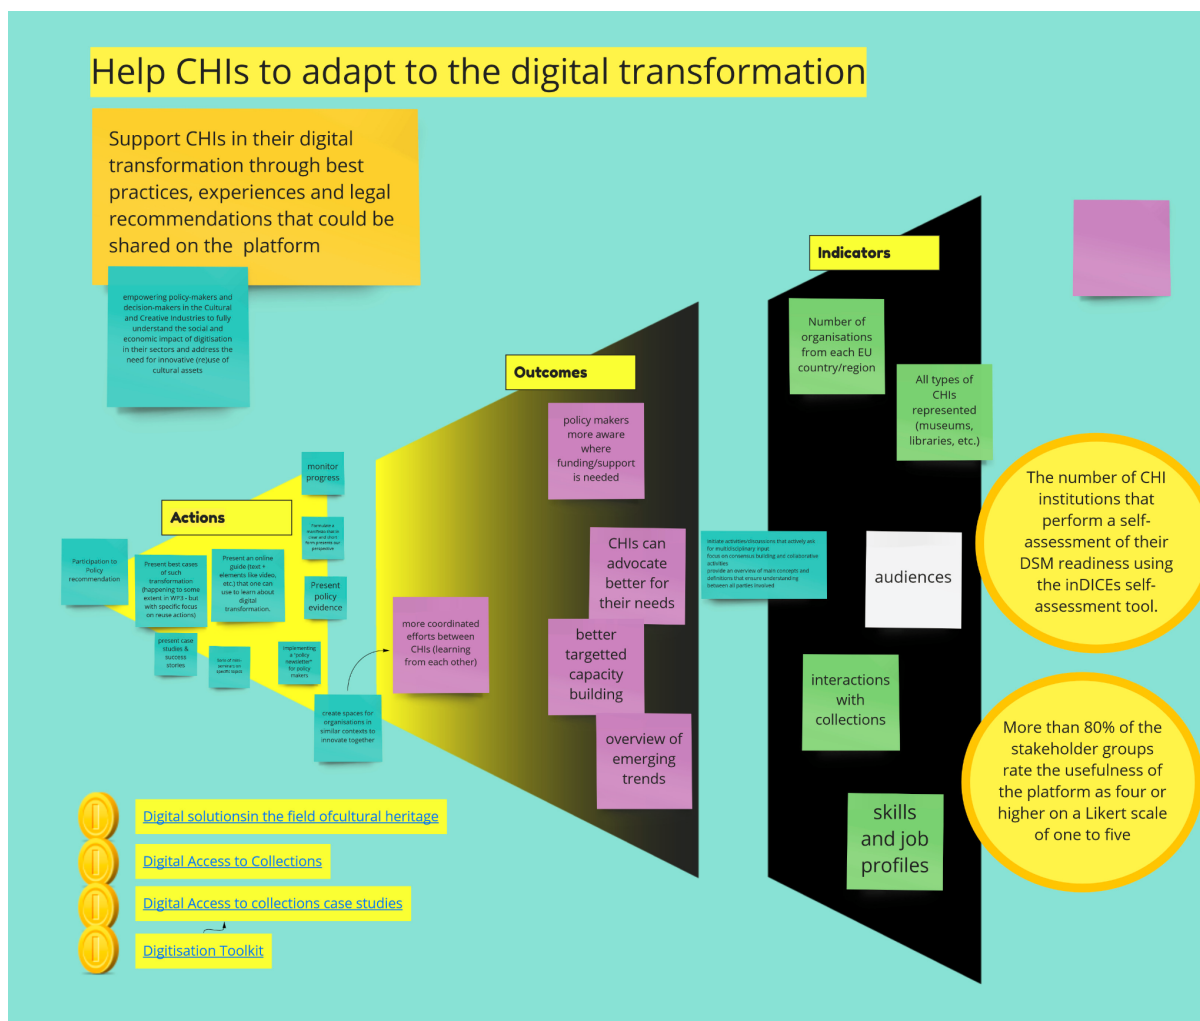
Help CHIs to adapt to the digital transformation

Support CHIs in their digital transformation through best practices, experiences and legal recommendations that could be shared on the platform

empowering policy-makers and decision-makers in the Cultural and Creative Industries to fully understand the social and economic impact of digitisation in their sectors and address the need for innovative (re)use of cultural assets

Indicators

Number of organisations from each EU country/region

All types of CHIs represented (museums, libraries, etc.)

The number of CHI institutions that perform a self-assessment of their DSM readiness using the inDICEs self-assessment tool.

Outcomes

policy makers more aware where funding/support is needed

CHIs can advocate better for their needs

better targetted capacity building

overview of emerging trends

more coordinated efforts between CHIs (learning from each other)

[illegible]

audiences

interactions with collections

More than 80% of the stakeholder groups rate the usefulness of the platform as four or higher on a Likert scale of one to five

skills and job profiles

Actions

monitor progress

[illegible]

Participation to Policy recommendation

Present best cases of such transformation (happening to some extent in WP3 - but with specific focus on reuse actions)

Present an online guide (text + elements like video, etc.) that one can use to learn about digital transformation.

Present policy evidence

present case studies & success stories

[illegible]

implementing a "policy newsletter" for policy makers

create spaces for organisations in similar contexts to innovate together

Digital solutionsin the field ofcultural heritage

Digital Access to Collections

Digital Access to collections case studies

Digitisation Toolkit